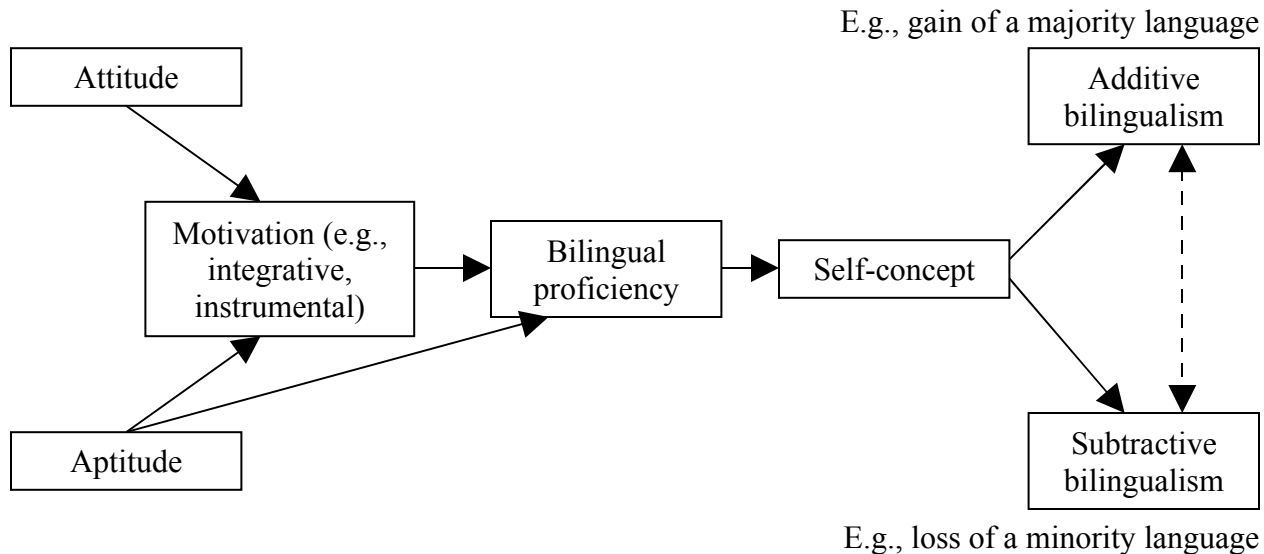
E.g., gain of a majority language

Attitude

Additive bilingualism

Motivation (e.g., integrative, instrumental)

Bilingual proficiency

Self-concept

Aptitude

Subtractive bilingualism

E.g., loss of a minority language